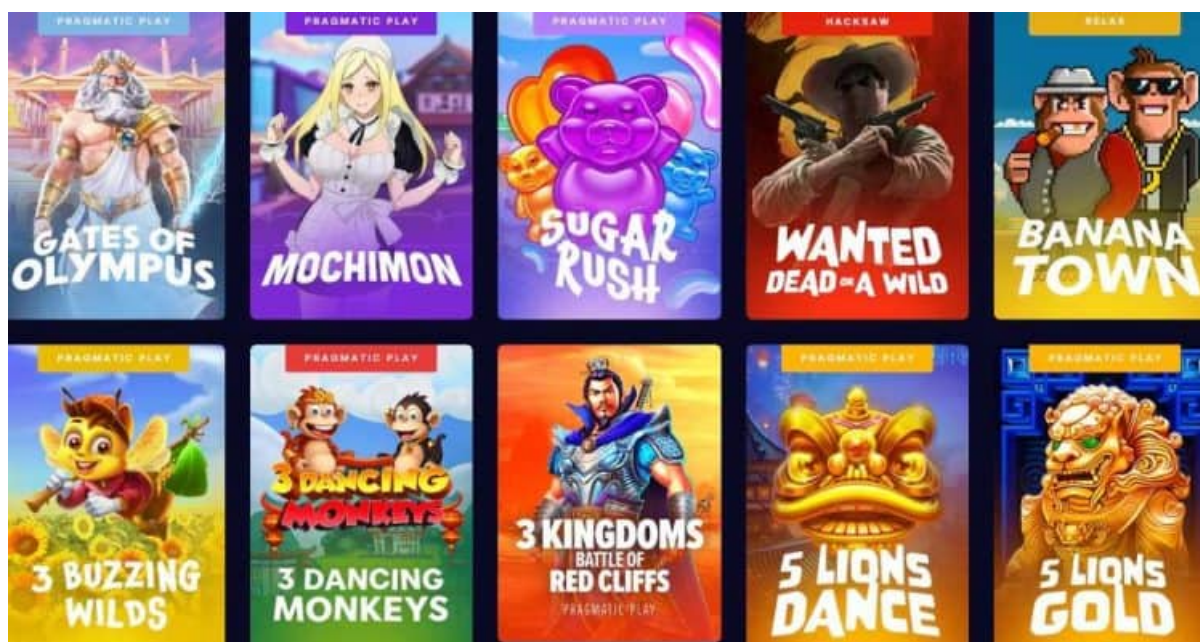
PRAGMATIC PLAY
GATES OF OLYMPUS

PRAGMATIC PLAY
MOCHIMON

PRAGMATIC PLAY
SUGAR RUSH

HACKSAW
WANTED DEAD OR A WILD

RELAX
BANANA TOWN

PRAGMATIC PLAY
3 BUZZING WILDS

PRAGMATIC PLAY
3 DANCING MONKEYS
3 DANCING MONKEYS

3 KINGDOMS BATTLE OF RED CLIFFS
PRAGMATIC PLAY

PRAGMATIC PLAY
5 LIONS DANCE

PRAGMATIC PLAY
5 LIONS GOLD